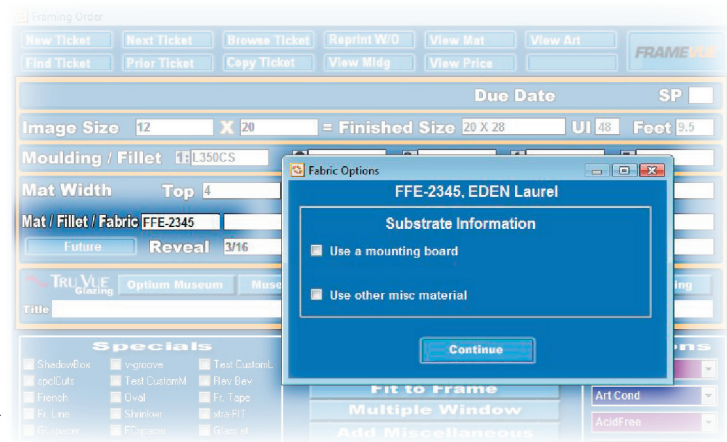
Framing Order

New Ticket
Next Ticket
Browse Ticket
Reprint W/O
View Mat
View Art
Find Ticket
Prior Ticket
Copy Ticket
View Mldg
View Price
FRAME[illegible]

Due Date
SP

Image Size 12 X 20 = Finished Size 20 X 28 UI 48 Feet 9.5

Moulding / Fillet 1: L350CS

Mat Width Top 4

Mat / Fillet / Fabric FFE-2345

Future Reveal 3/16

TRU VUE Glazing Optium Museum Muse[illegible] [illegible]ing

Title

Specials
ShadowBox
v-groove
Test CustomL
spclCuts
Test CustomM
Rev Bev
French
Oval
Fr. Tape
Fr. Line
Shrinkw
xtra-FIT
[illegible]
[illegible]
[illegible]

Fit to Frame
Multiple Window
Add Miscellaneous

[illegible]ons
Art Cond
AcidFree

Fabric Options
FFE-2345, EDEN Laurel
Substrate Information
Use a mounting board
Use other misc material
Continue